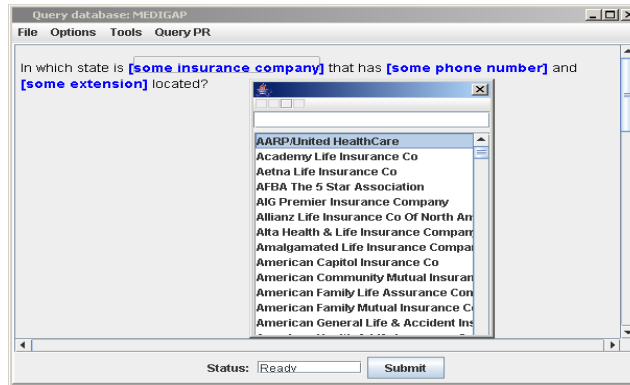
Query database: MEDIGAP

File Options Tools Query PR

In which state is [some insurance company] that has [some phone number] and [some extension] located?

AARP/United HealthCare
Academy Life Insurance Co
Aetna Life Insurance Co
AFBA The 5 Star Association
AIG Premier Insurance Company
Allianz Life Insurance Co Of North An
Alta Health & Life Insurance Compan
Amalgamated Life Insurance Compa
American Capitol Insurance Co
American Community Mutual Insuran
American Family Life Assurance Con
American Family Mutual Insurance C
American General Life & Accident Ins

Status: Ready Submit